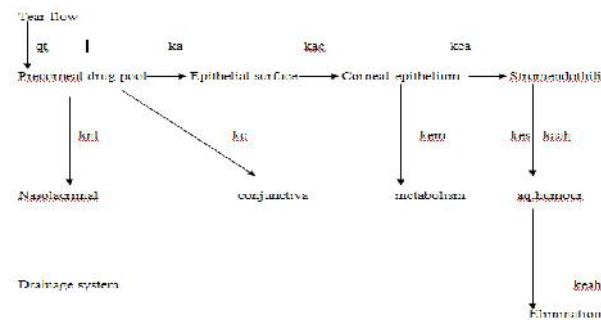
Tear flow

qt

ka

kac

kca

Precorneal drug pool

Epithelial surface

Corneal epithelium

Stroma endothili

knl

kc

kcm

kss

kcah

Nasolacrimal

conjunctiva

metabolism

aq.humour

Drainage system

kcah

Elimination